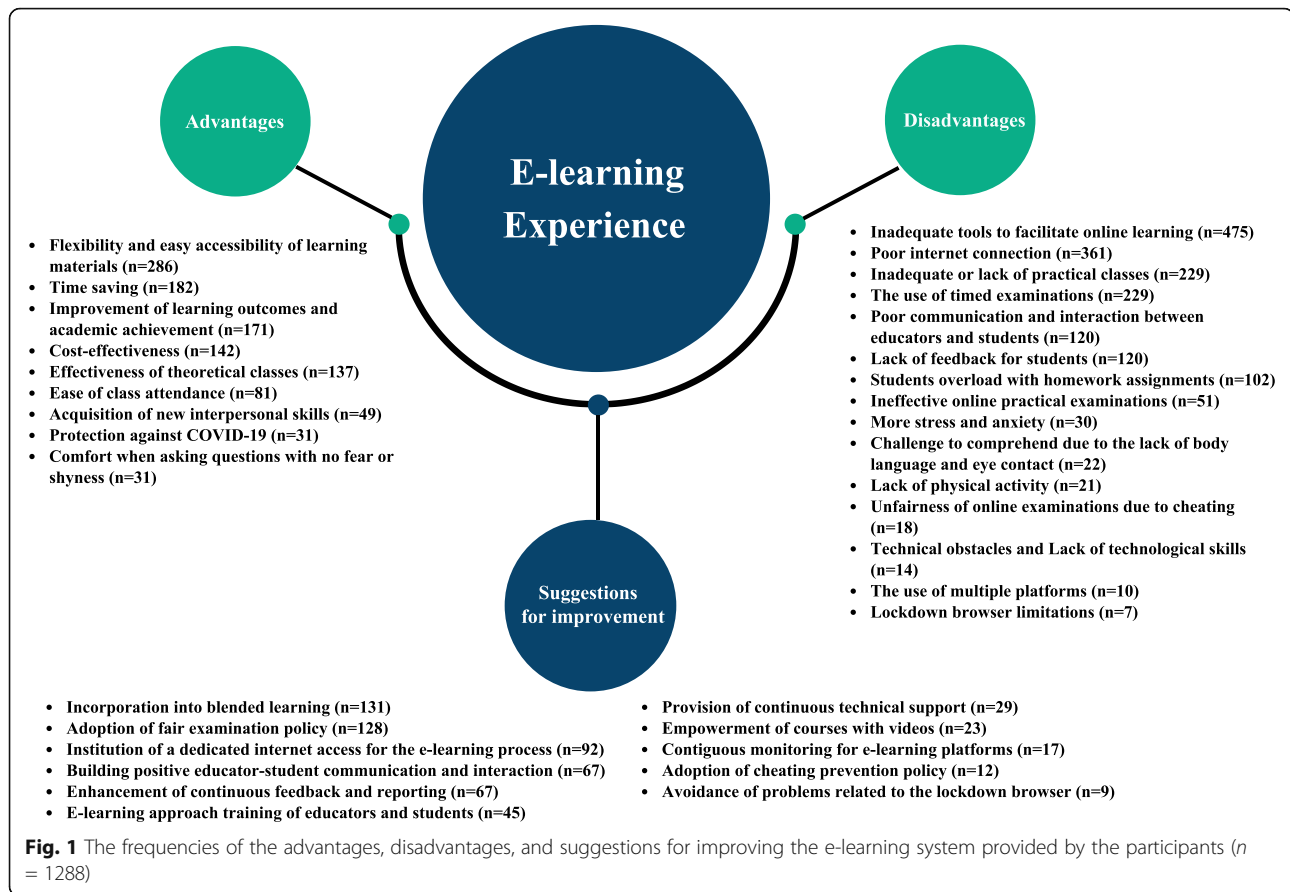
Advantages

E-learning Experience

Disadvantages

- Flexibility and easy accessibility of learning materials (n=286)
- Time saving (n=182)
- Improvement of learning outcomes and academic achievement (n=171)
- Cost-effectiveness (n=142)
- Effectiveness of theoretical classes (n=137)
- Ease of class attendance (n=81)
- Acquisition of new interpersonal skills (n=49)
- Protection against COVID-19 (n=31)
- Comfort when asking questions with no fear or shyness (n=31)

- Inadequate tools to facilitate online learning (n=475)
- Poor internet connection (n=361)
- Inadequate or lack of practical classes (n=229)
- The use of timed examinations (n=229)
- Poor communication and interaction between educators and students (n=120)
- Lack of feedback for students (n=120)
- Students overload with homework assignments (n=102)
- Ineffective online practical examinations (n=51)
- More stress and anxiety (n=30)
- Challenge to comprehend due to the lack of body language and eye contact (n=22)
- Lack of physical activity (n=21)
- Unfairness of online examinations due to cheating (n=18)
- Technical obstacles and Lack of technological skills (n=14)
- The use of multiple platforms (n=10)
- Lockdown browser limitations (n=7)

Suggestions for improvement

- Incorporation into blended learning (n=131)
- Adoption of fair examination policy (n=128)
- Institution of a dedicated internet access for the e-learning process (n=92)
- Building positive educator-student communication and interaction (n=67)
- Enhancement of continuous feedback and reporting (n=67)
- E-learning approach training of educators and students (n=45)

- Provision of continuous technical support (n=29)
- Empowerment of courses with videos (n=23)
- Contiguous monitoring for e-learning platforms (n=17)
- Adoption of cheating prevention policy (n=12)
- Avoidance of problems related to the lockdown browser (n=9)

Fig. 1 The frequencies of the advantages, disadvantages, and suggestions for improving the e-learning system provided by the participants ($n$ = 1288)